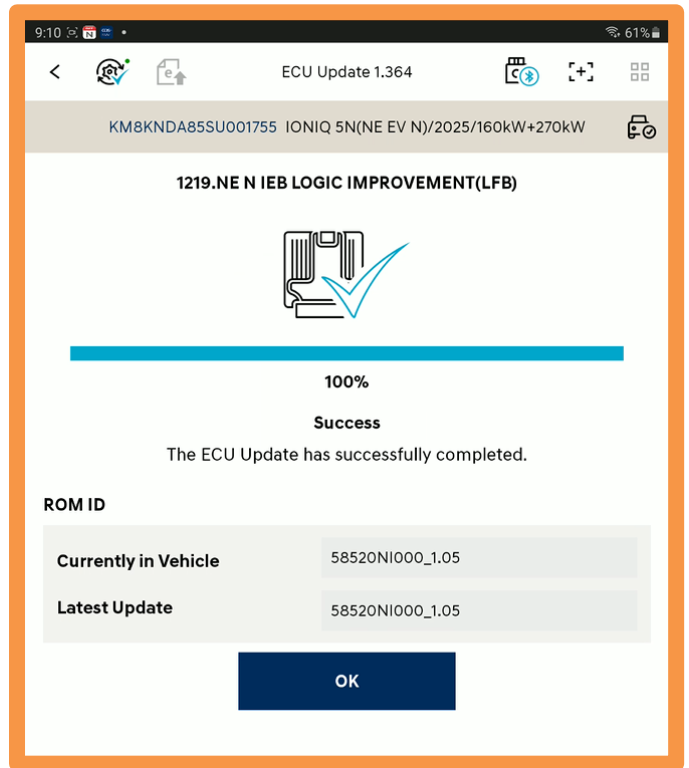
9:10 61%

ECU Update 1.364

KM8KNDA85SU001755 IONIQ 5N(NE EV N)/2025/160kW+270kW

1219.NE N IEB LOGIC IMPROVEMENT(LFB)

100%

Success

The ECU Update has successfully completed.

ROM ID

| Currently in Vehicle | 58520NI000_1.05 |
|---|---|
| Latest Update | 58520NI000_1.05 |

OK